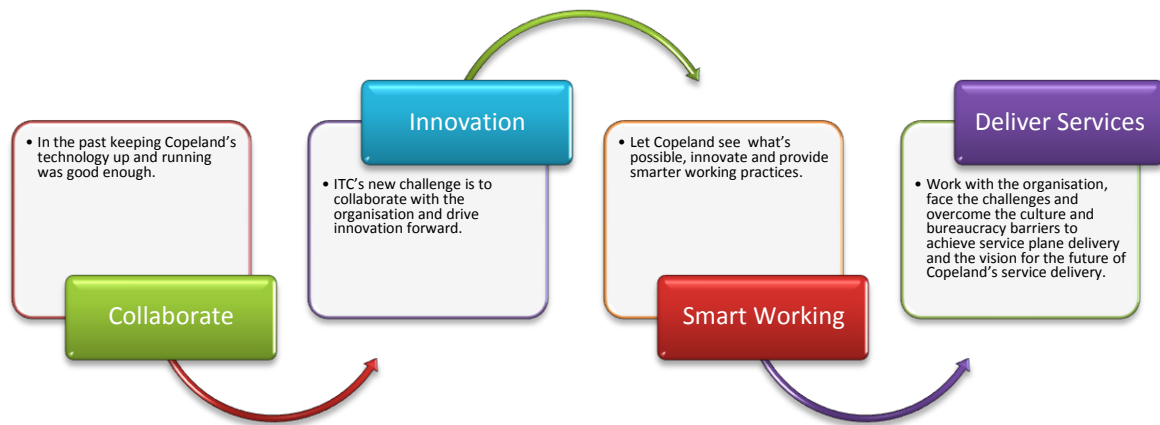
• In the past keeping Copeland's technology up and running was good enough.

Collaborate

Innovation

• ITC's new challenge is to collaborate with the organisation and drive innovation forward.

• Let Copeland see what's possible, innovate and provide smarter working practices.

Smart Working

Deliver Services

• Work with the organisation, face the challenges and overcome the culture and bureaucracy barriers to achieve service plane delivery and the vision for the future of Copeland's service delivery.